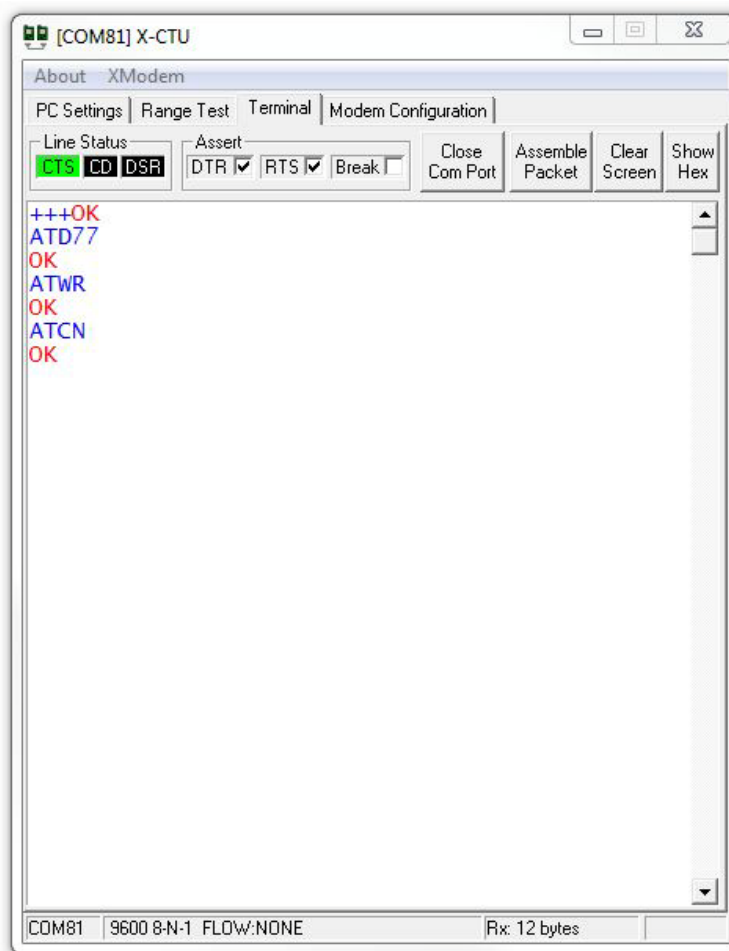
[COM81] X-CTU

About XModem

PC Settings | Range Test | Terminal | Modem Configuration

Line Status
CTS CD DSR

Assert
DTR RTS Break

Close Com Port

Assemble Packet

Clear Screen

Show Hex

+++OK
ATD77
OK
ATWR
OK
ATCN
OK

COM81 | 9600 8-N-1 FLOW:NONE | Rx: 12 bytes